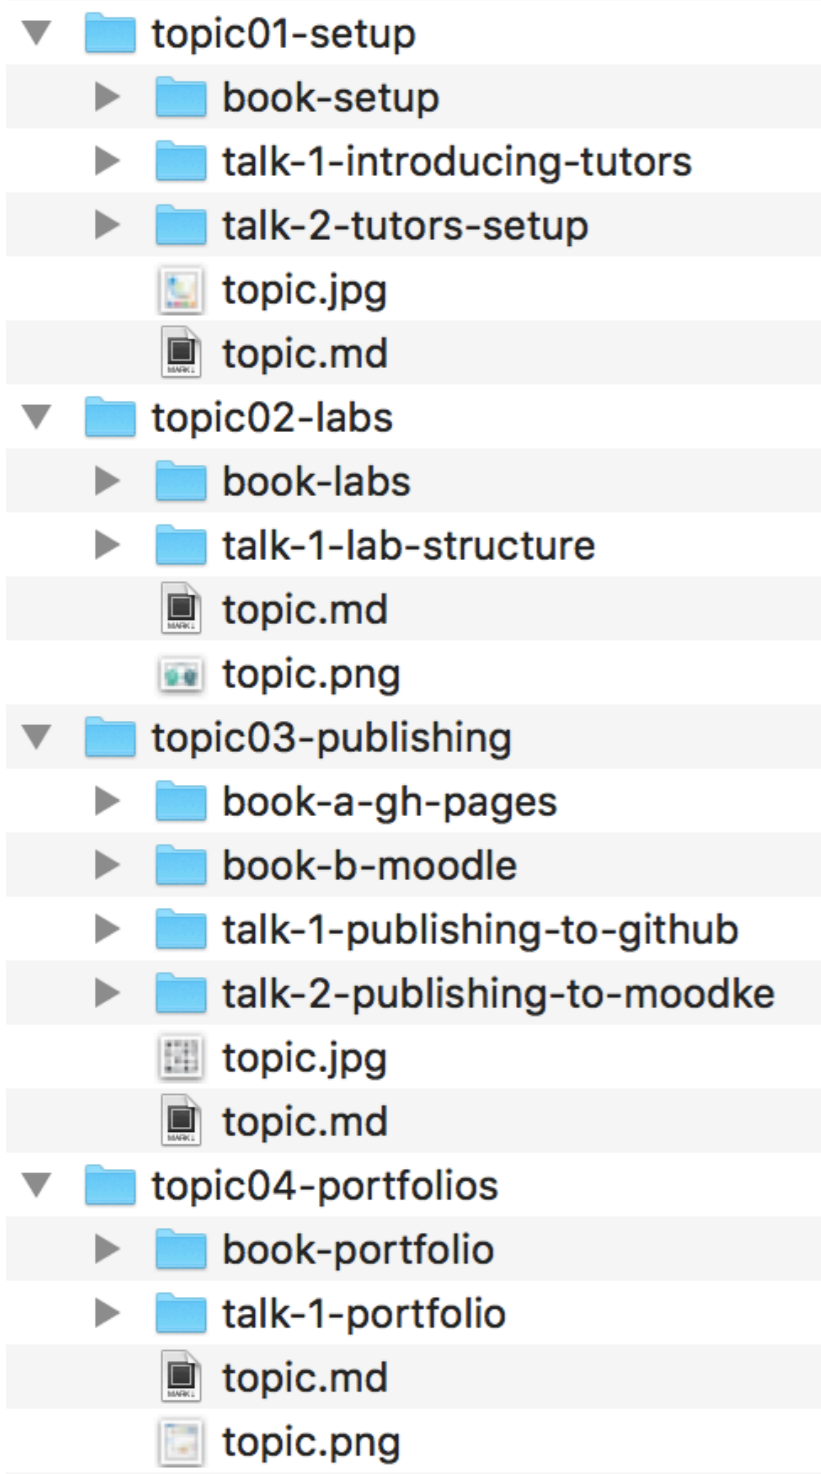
topic01-setup
book-setup
talk-1-introducing-tutors
talk-2-tutors-setup
topic.jpg
topic.md
topic02-labs
book-labs
talk-1-lab-structure
topic.md
topic.png
topic03-publishing
book-a-gh-pages
book-b-moodle
talk-1-publishing-to-github
talk-2-publishing-to-moodke
topic.jpg
topic.md
topic04-portfolios
book-portfolio
talk-1-portfolio
topic.md
topic.png